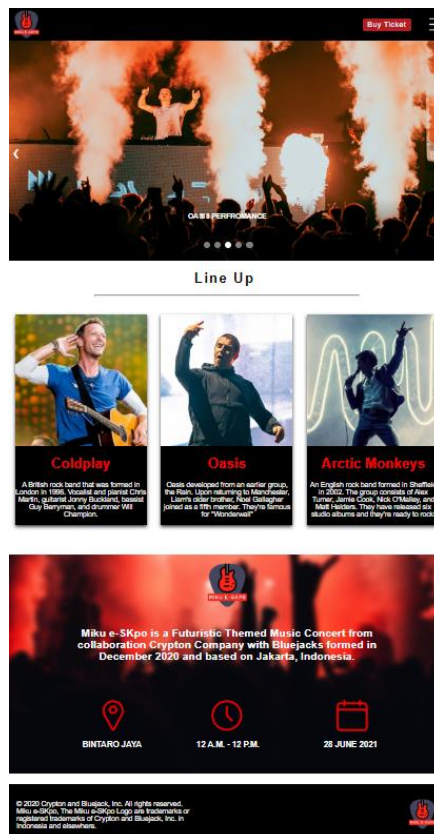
Buy Ticket

OASIS PERFORMANCE

Line Up

Coldplay

A British rock band that was formed in London in 1996. Vocalist and pianist Chris Martin, guitarist Jonny Buckland, bassist Guy Berryman, and drummer Will Champion.

Oasis

Oasis developed from an earlier group, the Rain. Upon returning to Manchester, Liam's older brother, Noel Gallagher joined as a fifth member. They're famous for "Wonderwall"

Arctic Monkeys

An English rock band formed in Sheffield in 2002. The group consists of Alex Turner, Jamie Cook, Nick O'Malley, and Matt Helders. They have released six studio albums and they're ready to rock

MIKU E-SKPO

Miku e-SKpo is a Futuristic Themed Music Concert from collaboration Crypton Company with Bluejacks formed in December 2020 and based on Jakarta, Indonesia.

BINTARO JAYA

12 A.M. - 12 P.M.

28 JUNE 2021

© 2020 Crypton and Bluejack, Inc. All rights reserved. Miku e-SKpo, The Miku e-SKpo Logo are trademarks or registered trademarks of Crypton and Bluejack, Inc. in Indonesia and elsewhere.